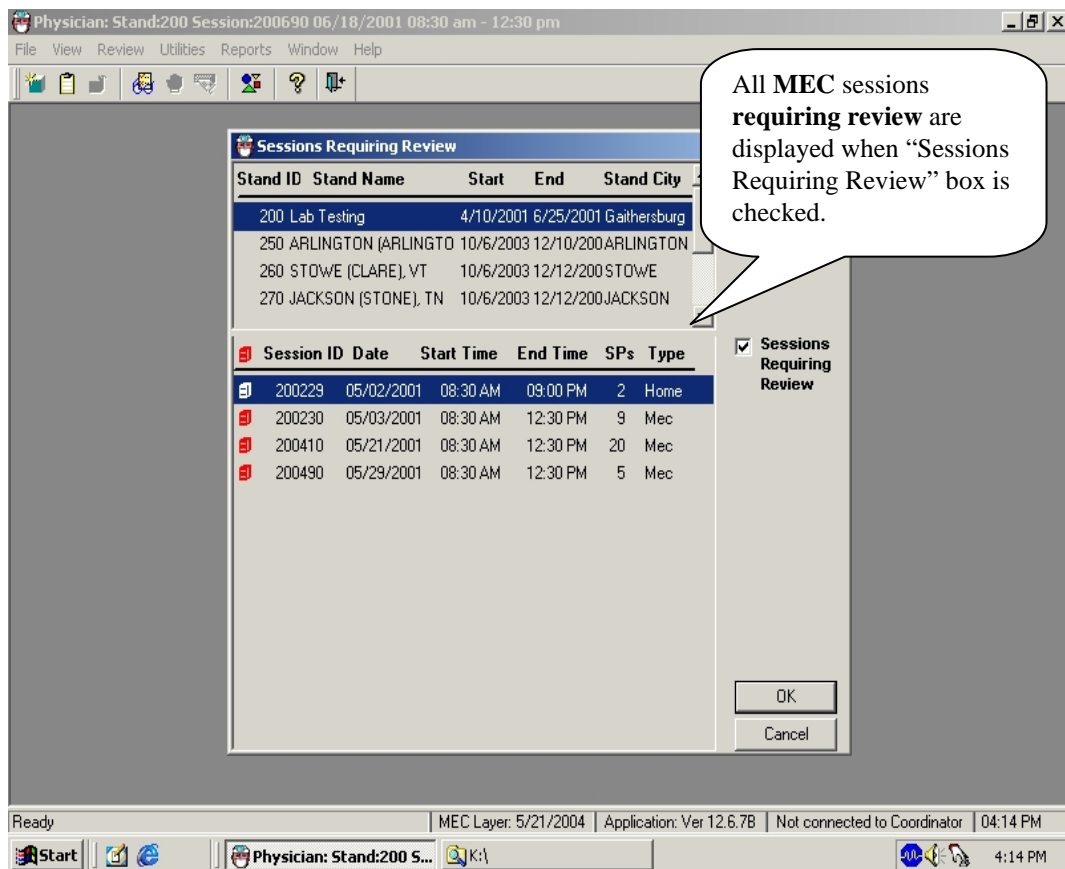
Physician: Stand:200 Session:200690 06/18/2001 08:30 am - 12:30 pm

File View Review Utilities Reports Window Help

All **MEC** sessions **requiring review** are displayed when “Sessions Requiring Review” box is checked.

Sessions Requiring Review

| Stand ID | Stand Name | Start | End | Stand City |
|---|---|---|---|---|
| 200 | Lab Testing | 4/10/2001 | 6/25/2001 | Gaithersburg |
| 250 | ARLINGTON (ARLINGTO | 10/6/2003 | 12/10/200 | ARLINGTON |
| 260 | STOWE (CLARE), VT | 10/6/2003 | 12/12/200 | STOWE |
| 270 | JACKSON (STONE), TN | 10/6/2003 | 12/12/200 | JACKSON |

| Session ID | Date | Start Time | End Time | SPs | Type |
|---|---|---|---|---|---|
| 200229 | 05/02/2001 | 08:30 AM | 09:00 PM | 2 | Home |
| 200230 | 05/03/2001 | 08:30 AM | 12:30 PM | 9 | Mec |
| 200410 | 05/21/2001 | 08:30 AM | 12:30 PM | 20 | Mec |
| 200490 | 05/29/2001 | 08:30 AM | 12:30 PM | 5 | Mec |

Sessions Requiring Review

OK

Cancel

Ready | MEC Layer: 5/21/2004 | Application: Ver 12.6.7B | Not connected to Coordinator | 04:14 PM

Start | Physician: Stand:200 S... | K:\ | 4:14 PM